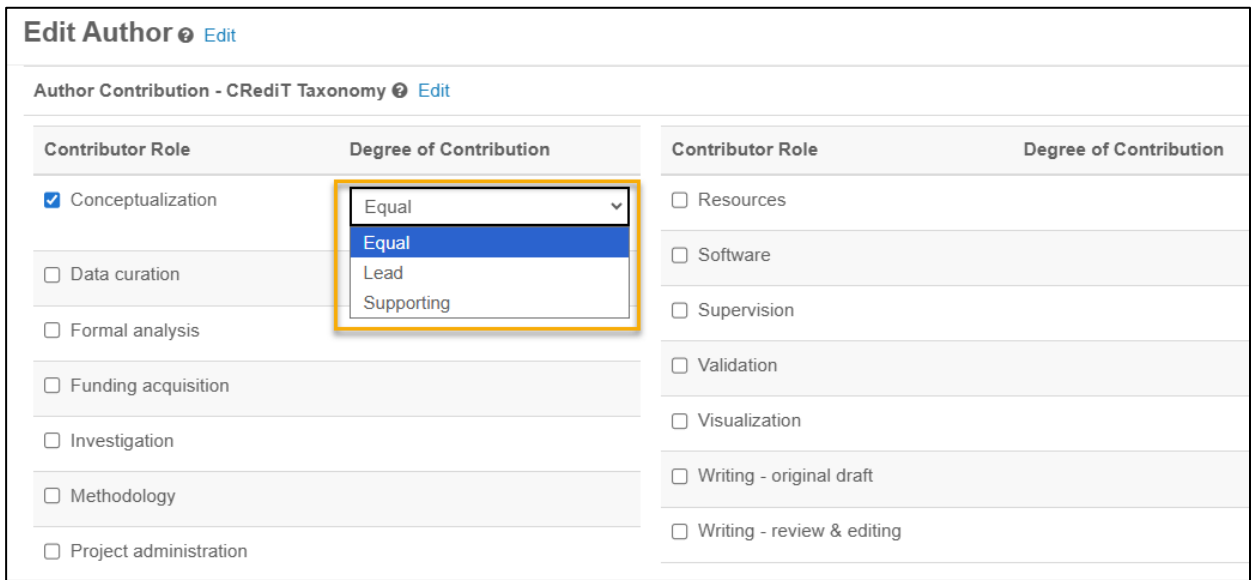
Edit Author Edit

Author Contribution - CRediT Taxonomy Edit

| Contributor Role | Degree of Contribution |
|---|---|
| ☑ Conceptualization | Equal |
| ☐ Data curation | |
| ☐ Formal analysis | |
| ☐ Funding acquisition | |
| ☐ Investigation | |
| ☐ Methodology | |
| ☐ Project administration | |

Equal
Lead
Supporting

| Contributor Role | Degree of Contribution |
|---|---|
| ☐ Resources | |
| ☐ Software | |
| ☐ Supervision | |
| ☐ Validation | |
| ☐ Visualization | |
| ☐ Writing - original draft | |
| ☐ Writing - review & editing | |